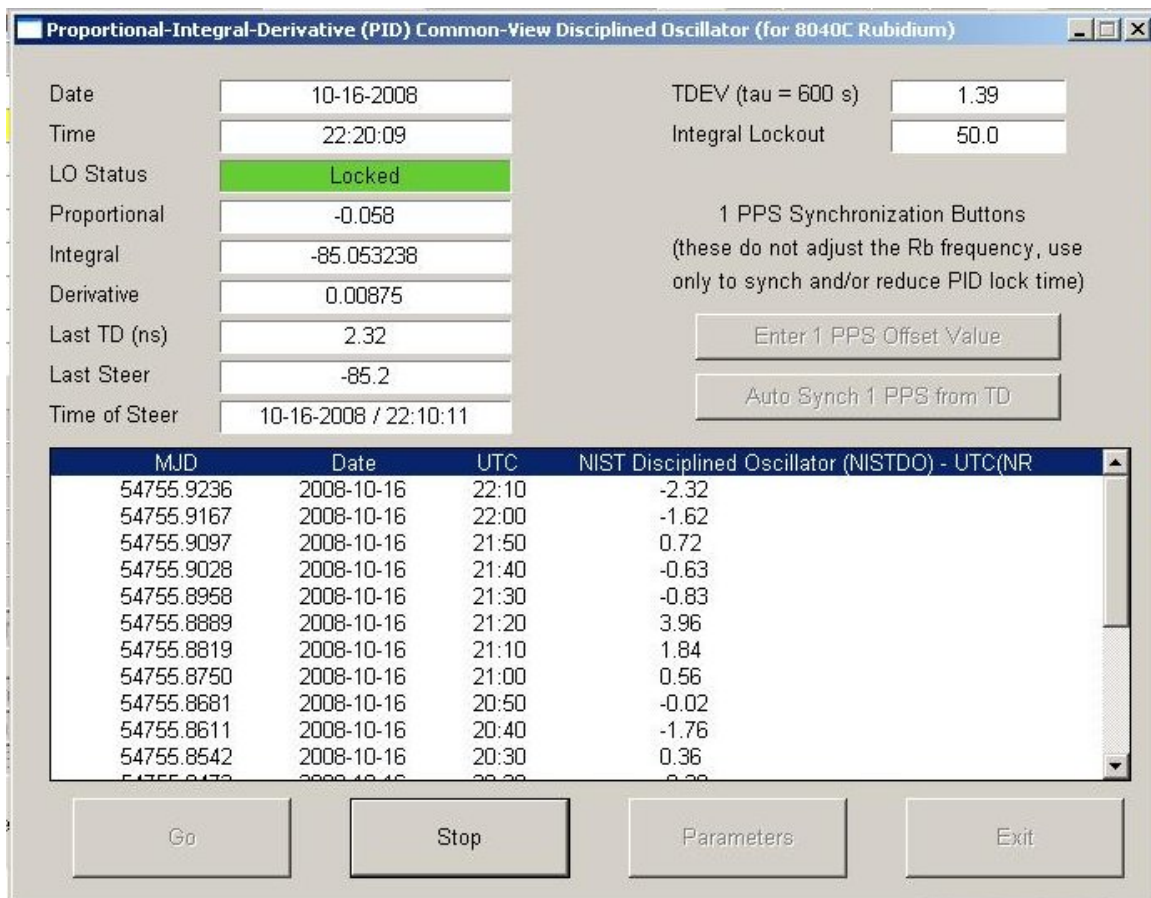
Proportional-Integral-Derivative (PID) Common-View Disciplined Oscillator (for 8040C Rubidium)

Date 10-16-2008
Time 22:20:09
LO Status Locked
Proportional -0.058
Integral -85.053238
Derivative 0.00875
Last TD (ns) 2.32
Last Steer -85.2
Time of Steer 10-16-2008 / 22:10:11

TDEV (tau = 600 s) 1.39
Integral Lockout 50.0

1 PPS Synchronization Buttons
(these do not adjust the Rb frequency, use only to synch and/or reduce PID lock time)

Enter 1 PPS Offset Value

Auto Synch 1 PPS from TD

| MJD | Date | UTC | NIST Disciplined Oscillator (NISTDO) - UTC(NR |
|---|---|---|---|
| 54755.9236 | 2008-10-16 | 22:10 | -2.32 |
| 54755.9167 | 2008-10-16 | 22:00 | -1.62 |
| 54755.9097 | 2008-10-16 | 21:50 | 0.72 |
| 54755.9028 | 2008-10-16 | 21:40 | -0.63 |
| 54755.8958 | 2008-10-16 | 21:30 | -0.83 |
| 54755.8889 | 2008-10-16 | 21:20 | 3.96 |
| 54755.8819 | 2008-10-16 | 21:10 | 1.84 |
| 54755.8750 | 2008-10-16 | 21:00 | 0.56 |
| 54755.8681 | 2008-10-16 | 20:50 | -0.02 |
| 54755.8611 | 2008-10-16 | 20:40 | -1.76 |
| 54755.8542 | 2008-10-16 | 20:30 | 0.36 |
| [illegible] | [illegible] | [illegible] | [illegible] |

Go Stop Parameters Exit